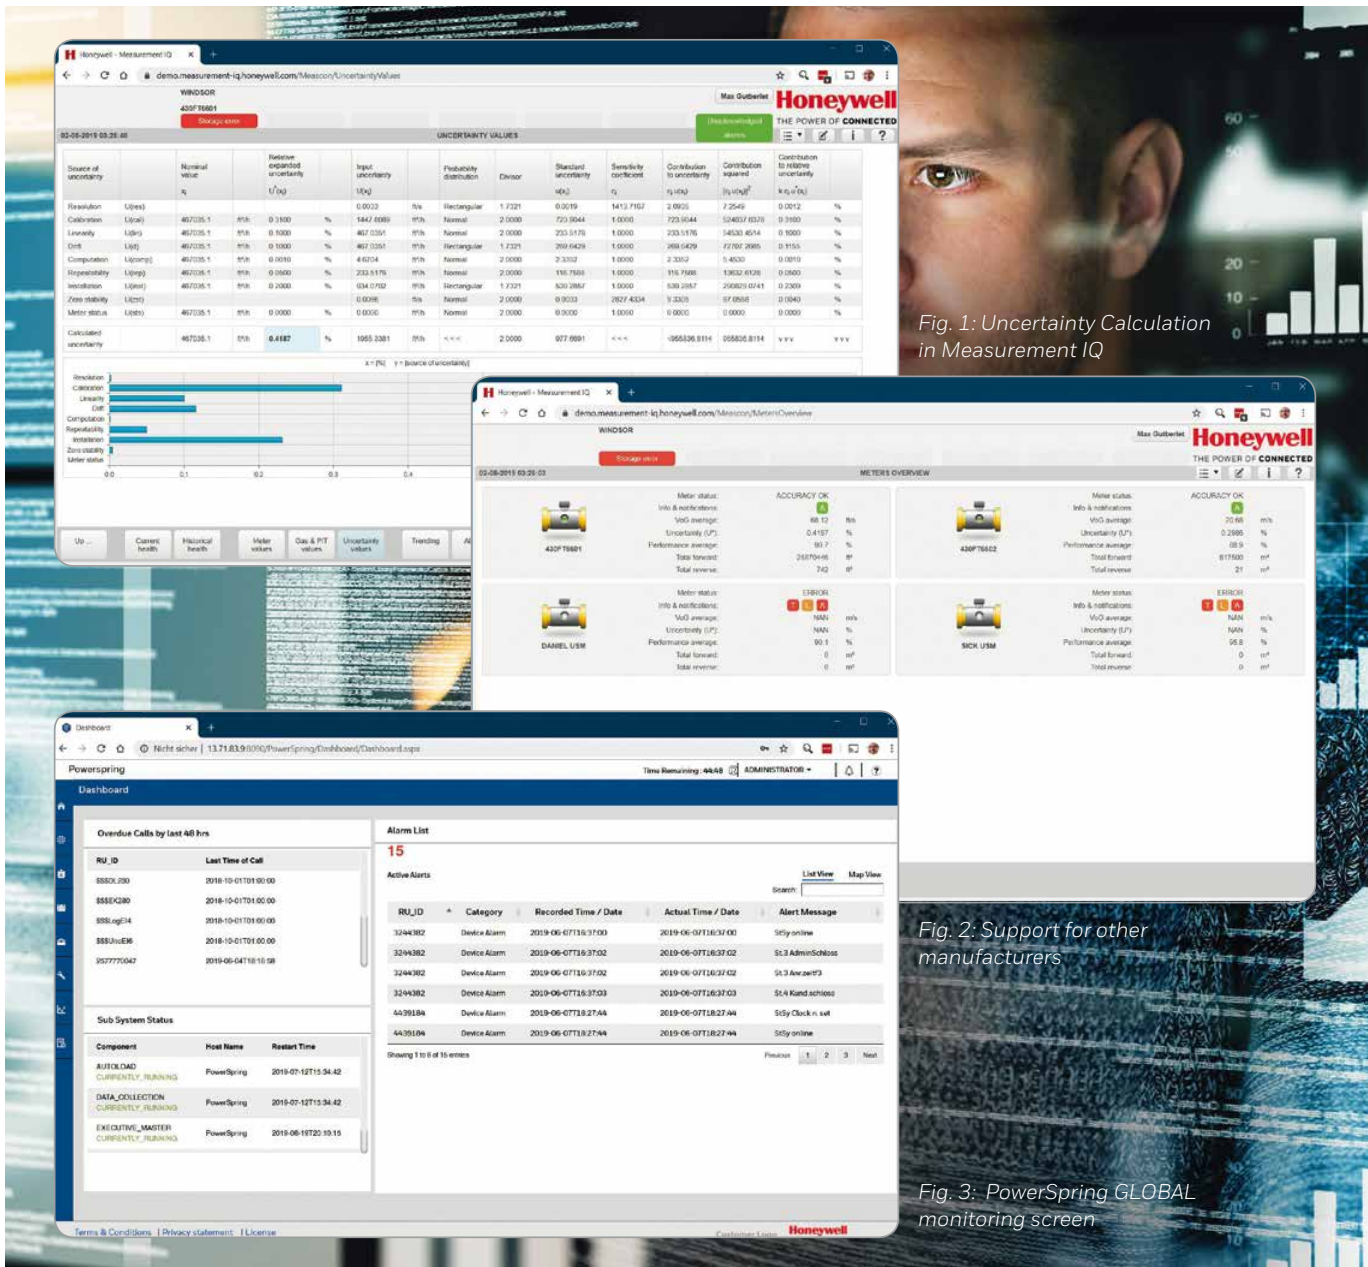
Honeywell - Measurement IQ

demo.measurement-iq.honeywell.com/Meascon/UncertaintyValues

WINDSOR

430F76601

Storage error

Max Gutberlet

Honeywell

THE POWER OF CONNECTED

UNCERTAINTY VALUES

| Source of uncertainty | | Nominal value | | Relative expanded uncertainty | | Input uncertainty | | Probability distribution | Divisor | Standard uncertainty | Sensitivity coefficient | Contribution to uncertainty | Contribution squared | Contribution to relative uncertainty | |
|---|---|---|---|---|---|---|---|---|---|---|---|---|---|---|---|
| Resolution | U(res) | | | | | 0.0033 | ft/s | Rectangular | 1.7321 | 0.0019 | 1413.7107 | 2.6935 | 7.2549 | 0.0012 | % |
| Calibration | U(cal) | 467035.1 | ft³/h | 0.3100 | % | 1447.8089 | ft³/h | Normal | 2.0000 | 723.9044 | 1.0000 | 723.9044 | 524037.6370 | 0.3100 | % |
| Linearity | U(lin) | 467035.1 | ft³/h | 0.1000 | % | 467.0351 | ft³/h | Normal | 2.0000 | 233.5176 | 1.0000 | 233.5176 | 54530.4514 | 0.1000 | % |
| Drift | U(d) | 467035.1 | ft³/h | 0.1000 | % | 467.0351 | ft³/h | Rectangular | 1.7321 | 269.6429 | 1.0000 | 269.6429 | 72707.2685 | 0.1155 | % |
| Computation | U(comp) | 467035.1 | ft³/h | 0.0010 | % | 4.6704 | ft³/h | Normal | 2.0000 | 2.3352 | 1.0000 | 2.3352 | 5.4530 | 0.0010 | % |
| Repeatability | U(rep) | 467035.1 | ft³/h | 0.0500 | % | 233.5176 | ft³/h | Normal | 2.0000 | 116.7588 | 1.0000 | 116.7588 | 13632.6128 | 0.0500 | % |
| Installation | U(inst) | 467035.1 | ft³/h | 0.2000 | % | 934.0702 | ft³/h | Rectangular | 1.7321 | 539.2857 | 1.0000 | 539.2857 | 290829.0741 | 0.2309 | % |
| Zero stability | U(zs) | | | | | 0.0066 | ft/s | Normal | 2.0000 | 0.0033 | 2827.4334 | 9.3305 | 87.0558 | 0.0040 | % |
| Meter status | U(st) | 467035.1 | ft³/h | 0.0000 | % | 0.0000 | ft³/h | Normal | 2.0000 | 0.0000 | 1.0000 | 0.0000 | 0.0000 | 0.0000 | % |
| Calculated uncertainty | | 467035.1 | ft³/h | 0.4187 | % | 1955.3381 | ft³/h | <<< | 2.0000 | 977.6691 | <<< | 955836.8114 | 955836.8114 | >>> | >>> |

x = [%] y = Source of uncertainty

Resolution
Calibration
Linearity
Drift
Computation
Repeatability
Installation
Zero stability
Meter status

0.0 0.1 0.2 0.3 0.4

Up... Current health Historical health Meter values Gas & P/T values Uncertainty values Trending

Fig. 1: Uncertainty Calculation in Measurement IQ

Honeywell - Measurement IQ

demo.measurement-iq.honeywell.com/Meascon/MetersOverview

WINDSOR

Storage error

Max Gutberlet

Honeywell

THE POWER OF CONNECTED

METERS OVERVIEW

430F76601
Meter status: ACCURACY OK
Info & notifications:
VoG average: 68.12 ft/s
Uncertainty (U*): 0.4187 %
Performance average: 90.7 %
Total forward: 26870446 ft³
Total reverse: 742 ft³

430F76602
Meter status: ACCURACY OK
Info & notifications:
VoG average: 20.68 m/s
Uncertainty (U*): 0.2986 %
Performance average: 88.9 %
Total forward: 817500 m³
Total reverse: 21 m³

DANIEL USM
Meter status: ERROR
Info & notifications: T L A
VoG average: NAN m/s
Uncertainty (U*): NAN %
Performance average: 90.1 %
Total forward: 0 m³
Total reverse: 0 m³

SICK USM
Meter status: ERROR
Info & notifications: T L A
VoG average: NAN m/s
Uncertainty (U*): NAN %
Performance average: 56.8 %
Total forward: 0 m³
Total reverse: 0 m³

Fig. 2: Support for other manufacturers

Dashboard

Nicht sicher | 13.71.83.9:8080/PowerSpring/Dashboard/Dashboard.aspx

Powerspring

Time Remaining: 44:48 ADMINISTRATOR

Dashboard

Overdue Calls by last 48 hrs

| RU_ID | Last Time of Call |
|---|---|
| SSSOL200 | 2018-10-01T01:00:00 |
| SSSEX280 | 2018-10-01T01:00:00 |
| SSSLogEl4 | 2018-10-01T01:00:00 |
| SSSUncEl6 | 2018-10-01T01:00:00 |
| 2577770047 | 2019-06-04T18:18:58 |

Sub System Status

| Component | Host Name | Restart Time |
|---|---|---|
| AUTOLOAD CURRENTLY_RUNNING | PowerSpring | 2019-07-12T15:34:42 |
| DATA_COLLECTION CURRENTLY_RUNNING | PowerSpring | 2019-07-12T15:34:42 |
| EXECUTIVE_MASTER CURRENTLY_RUNNING | PowerSpring | 2019-06-19T20:10:15 |

Alarm List

15

Active Alerts

List View Map View

Search:

| RU_ID | Category | Recorded Time / Date | Actual Time / Date | Alert Message |
|---|---|---|---|---|
| 3244382 | Device Alarm | 2019-06-07T16:37:00 | 2019-06-07T16:37:00 | StSy online |
| 3244382 | Device Alarm | 2019-06-07T16:37:02 | 2019-06-07T16:37:02 | St.3 AdminSchloss |
| 3244382 | Device Alarm | 2019-06-07T16:37:02 | 2019-06-07T16:37:02 | St.3 Anzeit3 |
| 3244382 | Device Alarm | 2019-06-07T16:37:03 | 2019-06-07T16:37:03 | St.4 Kund.schloss |
| 4439184 | Device Alarm | 2019-06-07T18:27:44 | 2019-06-07T18:27:44 | StSy Clock n. set |
| 4439184 | Device Alarm | 2019-06-07T18:27:44 | 2019-06-07T18:27:44 | StSy online |

Showing 1 to 6 of 15 entries

Previous 1 2 3 Next

Terms & Conditions | Privacy statement | License

Customer Logo Honeywell

Fig. 3: PowerSpring GLOBAL monitoring screen